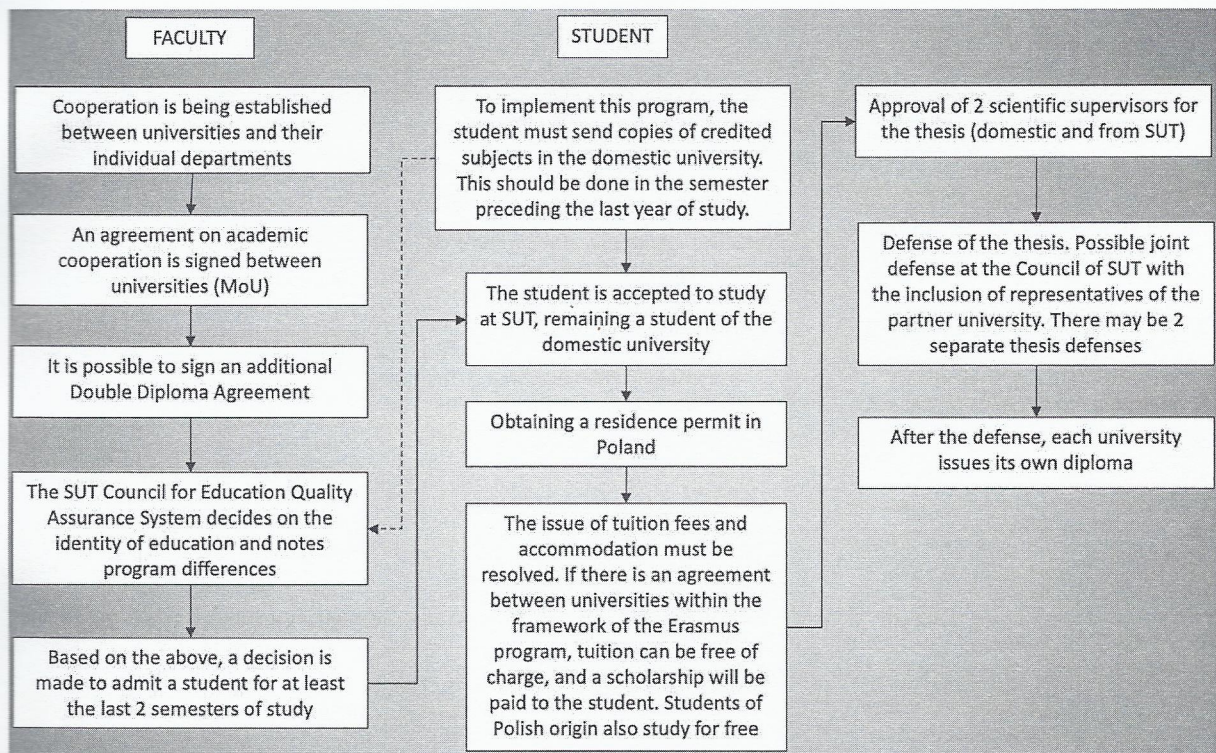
FACULTY

STUDENT

Cooperation is being established between universities and their individual departments

An agreement on academic cooperation is signed between universities (MoU)

It is possible to sign an additional Double Diploma Agreement

The SUT Council for Education Quality Assurance System decides on the identity of education and notes program differences

Based on the above, a decision is made to admit a student for at least the last 2 semesters of study

To implement this program, the student must send copies of credited subjects in the domestic university. This should be done in the semester preceding the last year of study.

The student is accepted to study at SUT, remaining a student of the domestic university

Obtaining a residence permit in Poland

The issue of tuition fees and accommodation must be resolved. If there is an agreement between universities within the framework of the Erasmus program, tuition can be free of charge, and a scholarship will be paid to the student. Students of Polish origin also study for free

Approval of 2 scientific supervisors for the thesis (domestic and from SUT)

Defense of the thesis. Possible joint defense at the Council of SUT with the inclusion of representatives of the partner university. There may be 2 separate thesis defenses

After the defense, each university issues its own diploma